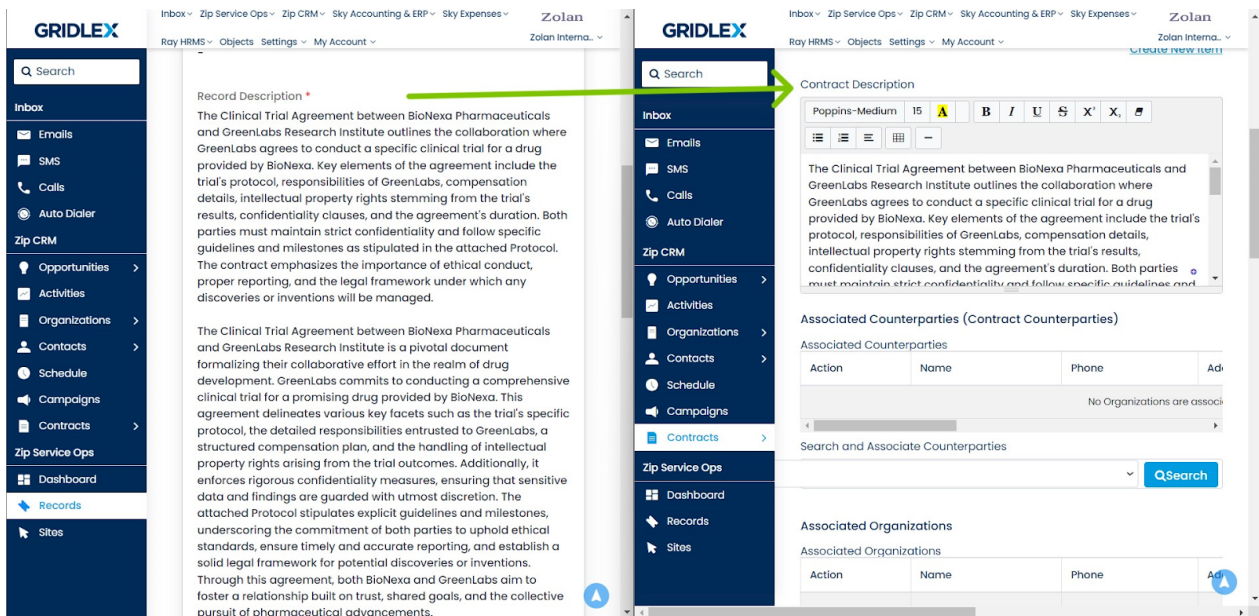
GRIDLEX

Inbox Zip Service Ops Zip CRM Sky Accounting & ERP Sky Expenses
Ray HRMS Objects Settings My Account
Zolan
Zolan Interna...

Search

Inbox
Emails
SMS
Calls
Auto Dialer
Zip CRM
Opportunities
Activities
Organizations
Contacts
Schedule
Campaigns
Contracts
Zip Service Ops
Dashboard
Records
Sites

Record Description *

The Clinical Trial Agreement between BioNexa Pharmaceuticals and GreenLabs Research Institute outlines the collaboration where GreenLabs agrees to conduct a specific clinical trial for a drug provided by BioNexa. Key elements of the agreement include the trial's protocol, responsibilities of GreenLabs, compensation details, intellectual property rights stemming from the trial's results, confidentiality clauses, and the agreement's duration. Both parties must maintain strict confidentiality and follow specific guidelines and milestones as stipulated in the attached Protocol. The contract emphasizes the importance of ethical conduct, proper reporting, and the legal framework under which any discoveries or inventions will be managed.

The Clinical Trial Agreement between BioNexa Pharmaceuticals and GreenLabs Research Institute is a pivotal document formalizing their collaborative effort in the realm of drug development. GreenLabs commits to conducting a comprehensive clinical trial for a promising drug provided by BioNexa. This agreement delineates various key facets such as the trial's specific protocol, the detailed responsibilities entrusted to GreenLabs, a structured compensation plan, and the handling of intellectual property rights arising from the trial outcomes. Additionally, it enforces rigorous confidentiality measures, ensuring that sensitive data and findings are guarded with utmost discretion. The attached Protocol stipulates explicit guidelines and milestones, underscoring the commitment of both parties to uphold ethical standards, ensure timely and accurate reporting, and establish a solid legal framework for potential discoveries or inventions. Through this agreement, both BioNexa and GreenLabs aim to foster a relationship built on trust, shared goals, and the collective pursuit of pharmaceutical advancements.

GRIDLEX

Inbox Zip Service Ops Zip CRM Sky Accounting & ERP Sky Expenses
Ray HRMS Objects Settings My Account
Zolan
Zolan Interna...

Search

Inbox
Emails
SMS
Calls
Auto Dialer
Zip CRM
Opportunities
Activities
Organizations
Contacts
Schedule
Campaigns
Contracts
Zip Service Ops
Dashboard
Records
Sites

Create New Item

Contract Description

Poppins-Medium 15 A B I U S X X

The Clinical Trial Agreement between BioNexa Pharmaceuticals and GreenLabs Research Institute outlines the collaboration where GreenLabs agrees to conduct a specific clinical trial for a drug provided by BioNexa. Key elements of the agreement include the trial's protocol, responsibilities of GreenLabs, compensation details, intellectual property rights stemming from the trial's results, confidentiality clauses, and the agreement's duration. Both parties must maintain strict confidentiality and follow specific guidelines and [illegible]

Associated Counterparties (Contract Counterparties)

Associated Counterparties

| Action | Name | Phone | Ad |
|---|---|---|---|
| No Organizations are associ | | | |

Search and Associate Counterparties

Search

Associated Organizations

Associated Organizations

| Action | Name | Phone | Ad |
|---|---|---|---|